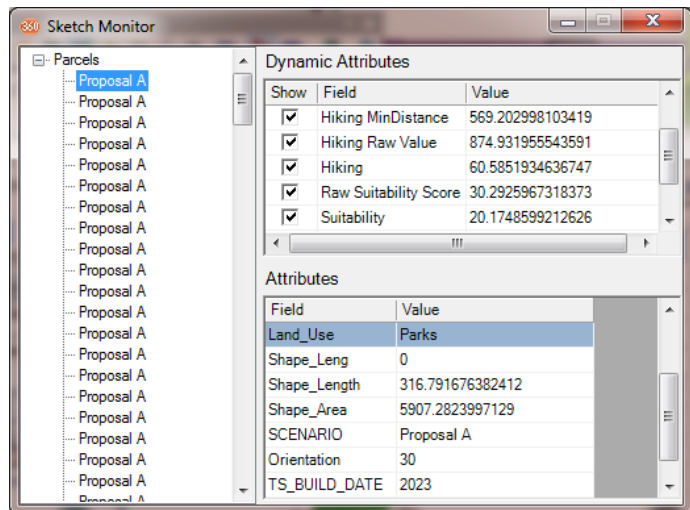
360 Sketch Monitor

Parcels
Proposal A
Proposal A
Proposal A
Proposal A
Proposal A
Proposal A
Proposal A
Proposal A
Proposal A
Proposal A
Proposal A
Proposal A
Proposal A
Proposal A
Proposal A
Proposal A
Proposal A
Proposal A
Proposal A
Proposal A
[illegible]

Dynamic Attributes

| Show | Field | Value |
|---|---|---|
| ☑ | Hiking MinDistance | 569.202998103419 |
| ☑ | Hiking Raw Value | 874.931955543591 |
| ☑ | Hiking | 60.5851934636747 |
| ☑ | Raw Suitability Score | 30.2925967318373 |
| ☑ | Suitability | 20.1748599212626 |

Attributes

| Field | Value |
|---|---|
| Land_Use | Parks |
| Shape_Leng | 0 |
| Shape_Length | 316.791676382412 |
| Shape_Area | 5907.2823997129 |
| SCENARIO | Proposal A |
| Orientation | 30 |
| TS_BUILD_DATE | 2023 |